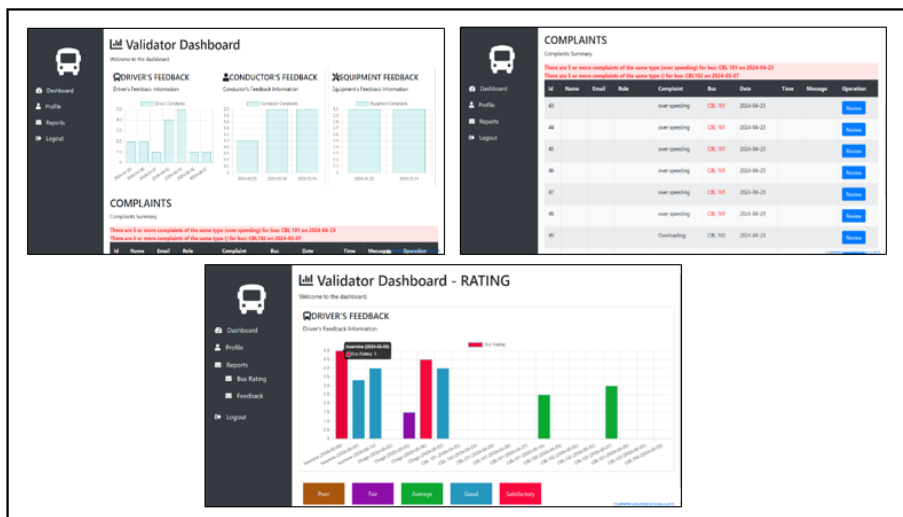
Validator Dashboard

Welcome to the dashboard.

Dashboard
Profile
Reports
Logout

DRIVER'S FEEDBACK
Driver's Feedback Information

CONDUCTOR'S FEEDBACK
Conductor's Feedback Information

EQUIPMENT FEEDBACK
Equipment's Feedback Information

COMPLAINTS
Complaints Summary

There are 5 or more complaints of the same type (over speeding) for bus: CBL 101 on 2024-04-23
There are 5 or more complaints of the same type () for bus: CBL102 on 2024-05-07

| Id | Name | Email | Role | Complaint | Bus | Date | Time | Message | Operation |
|---|---|---|---|---|---|---|---|---|---|

COMPLAINTS
Complaints Summary

Dashboard
Profile
Reports
Logout

There are 5 or more complaints of the same type (over speeding) for bus: CBL 101 on 2024-04-23
There are 5 or more complaints of the same type () for bus: CBL102 on 2024-05-07

| Id | Name | Email | Role | Complaint | Bus | Date | Time | Message | Operation |
|---|---|---|---|---|---|---|---|---|---|
| 43 | | | | over speeding | CBL 101 | 2024-04-23 | | | Review |
| 44 | | | | over speeding | CBL 101 | 2024-04-23 | | | Review |
| 45 | | | | over speeding | CBL 101 | 2024-04-23 | | | Review |
| 46 | | | | over speeding | CBL 101 | 2024-04-23 | | | Review |
| 47 | | | | over speeding | CBL 101 | 2024-04-23 | | | Review |
| 48 | | | | over speeding | CBL 101 | 2024-04-23 | | | Review |
| 49 | | | | Overloading | CBL 100 | 2024-04-23 | | | Review |

Validator Dashboard - RATING

Welcome to the dashboard.

Dashboard
Profile
Reports
Bus Rating
Feedback
Logout

DRIVER'S FEEDBACK
Driver's Feedback Information

Bus Rating
Sunshine (2024-05-06)
Bus Rating: 5

Poor
Fair
Average
Good
Satisfactory